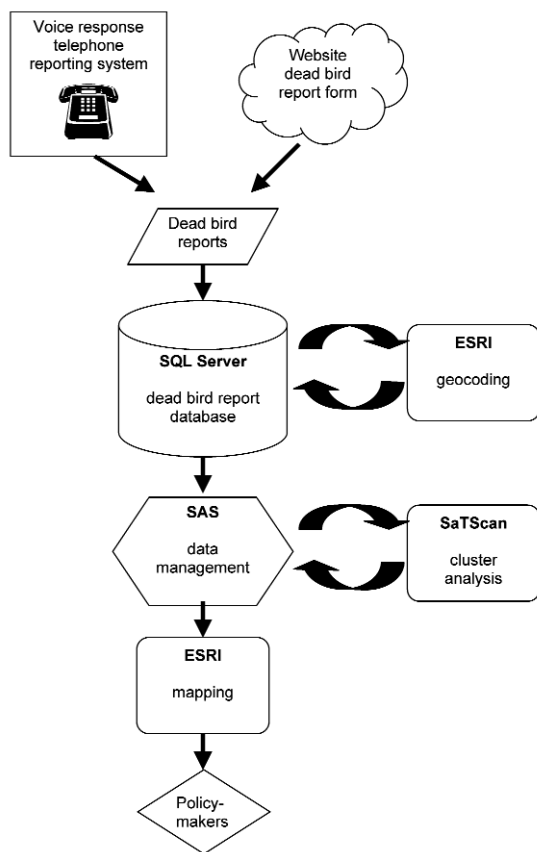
Voice response telephone reporting system

Website dead bird report form

Dead bird reports

SQL Server

dead bird report database

ESRI

geocoding

SAS

data management

SaTScan

cluster analysis

ESRI

mapping

Policy-makers